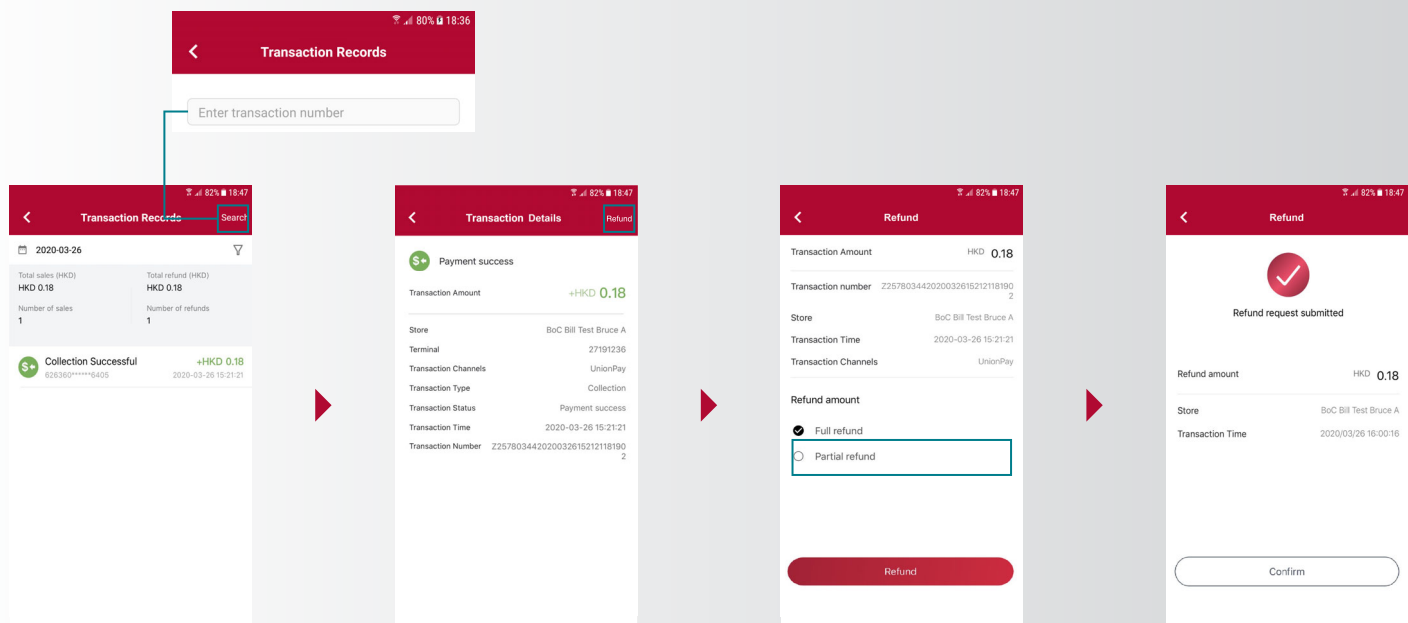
80% 18:36
Transaction Records
Enter transaction number

82% 18:47
Transaction Records
Search
2020-03-26
Total sales (HKD)
HKD 0.18
Total refund (HKD)
HKD 0.18
Number of sales
1
Number of refunds
1
Collection Successful
+HKD 0.18
626360******6405
2020-03-26 15:21:21

82% 18:47
Transaction Details
Refund
Payment success
Transaction Amount
+HKD 0.18
Store
BoC Bill Test Bruce A
Terminal
27191236
Transaction Channels
UnionPay
Transaction Type
Collection
Transaction Status
Payment success
Transaction Time
2020-03-26 15:21:21
Transaction Number
Z25780344202003261521211819 02

82% 18:47
Refund
Transaction Amount
HKD 0.18
Transaction number
Z25780344202003261521211819 02
Store
BoC Bill Test Bruce A
Transaction Time
2020-03-26 15:21:21
Transaction Channels
UnionPay
Refund amount
Full refund
Partial refund
Refund

82% 18:47
Refund
Refund request submitted
Refund amount
HKD 0.18
Store
BoC Bill Test Bruce A
Transaction Time
2020/03/26 16:00:16
Confirm